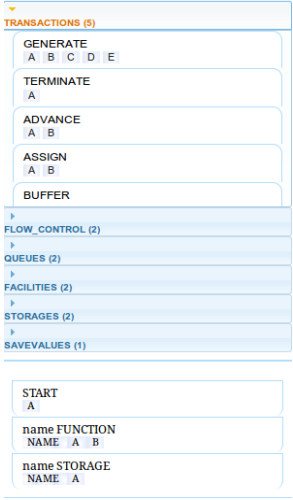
TRANSACTIONS (5)

GENERATE
A B C D E

TERMINATE
A

ADVANCE
A B

ASSIGN
A B

BUFFER

FLOW_CONTROL (2)

QUEUES (2)

FACILITIES (2)

STORAGES (2)

SAVEVALUES (1)

START
A

name FUNCTION
NAME A B

name STORAGE
NAME A